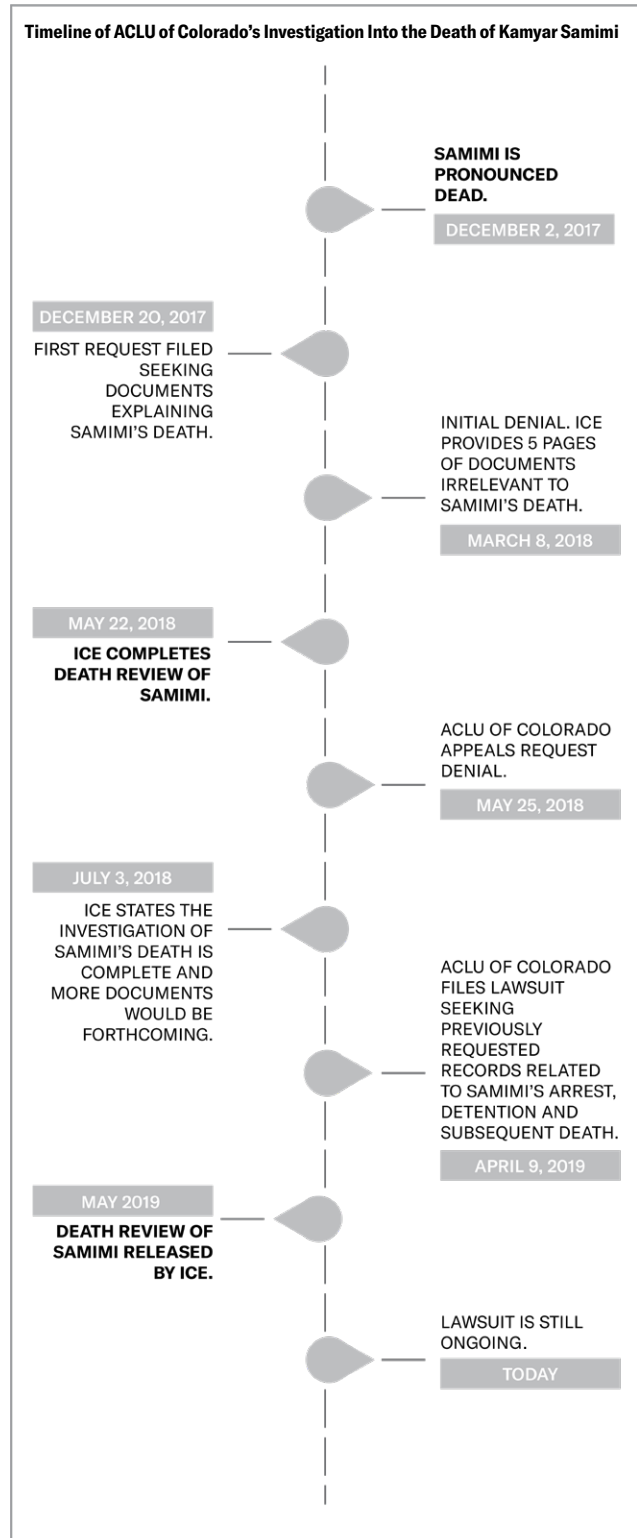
Timeline of ACLU of Colorado's Investigation Into the Death of Kamyar Samimi

SAMIMI IS PRONOUNCED DEAD.

DECEMBER 2, 2017

DECEMBER 20, 2017

FIRST REQUEST FILED SEEKING DOCUMENTS EXPLAINING SAMIMI'S DEATH.

INITIAL DENIAL. ICE PROVIDES 5 PAGES OF DOCUMENTS IRRELEVANT TO SAMIMI'S DEATH.

MARCH 8, 2018

MAY 22, 2018

ICE COMPLETES DEATH REVIEW OF SAMIMI.

ACLU OF COLORADO APPEALS REQUEST DENIAL.

MAY 25, 2018

JULY 3, 2018

ICE STATES THE INVESTIGATION OF SAMIMI'S DEATH IS COMPLETE AND MORE DOCUMENTS WOULD BE FORTHCOMING.

ACLU OF COLORADO FILES LAWSUIT SEEKING PREVIOUSLY REQUESTED RECORDS RELATED TO SAMIMI'S ARREST, DETENTION AND SUBSEQUENT DEATH.

APRIL 9, 2019

MAY 2019

DEATH REVIEW OF SAMIMI RELEASED BY ICE.

LAWSUIT IS STILL ONGOING.

TODAY